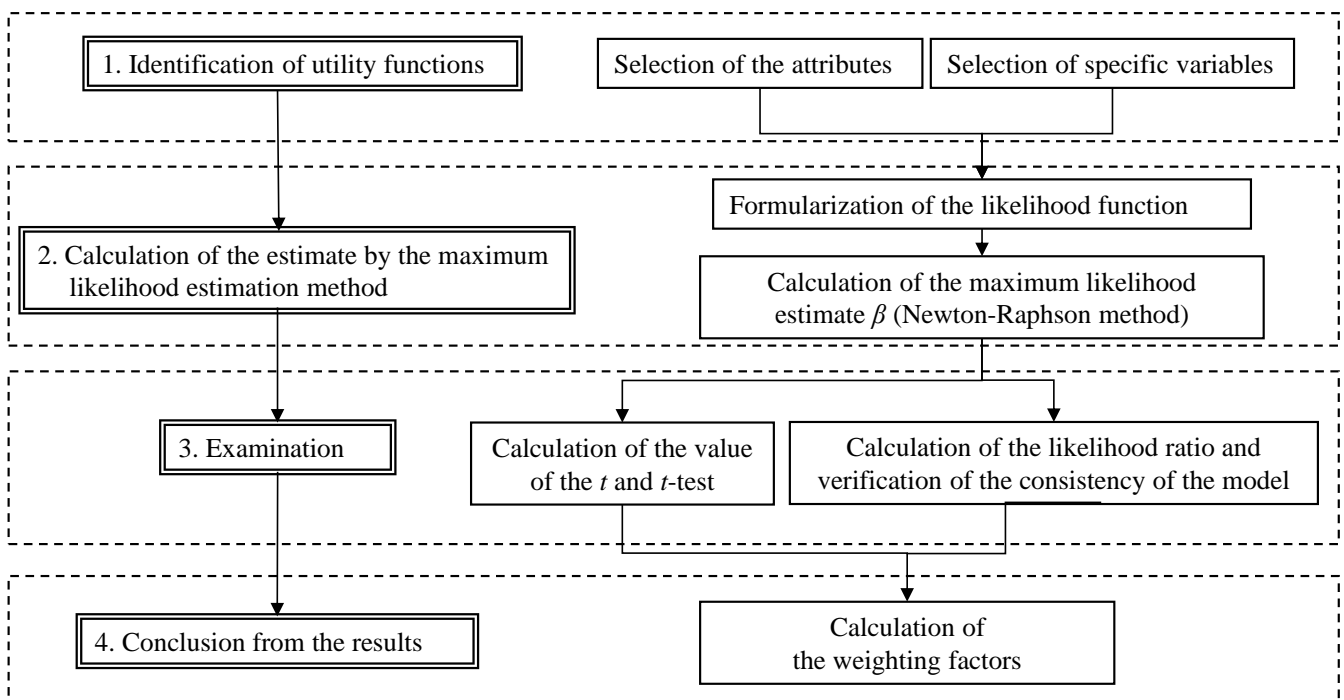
1. Identification of utility functions

Selection of the attributes

Selection of specific variables

2. Calculation of the estimate by the maximum likelihood estimation method

Formularization of the likelihood function

Calculation of the maximum likelihood estimate $\beta$ (Newton-Raphson method)

3. Examination

Calculation of the value of the $t$ and $t$-test

Calculation of the likelihood ratio and verification of the consistency of the model

4. Conclusion from the results

Calculation of the weighting factors